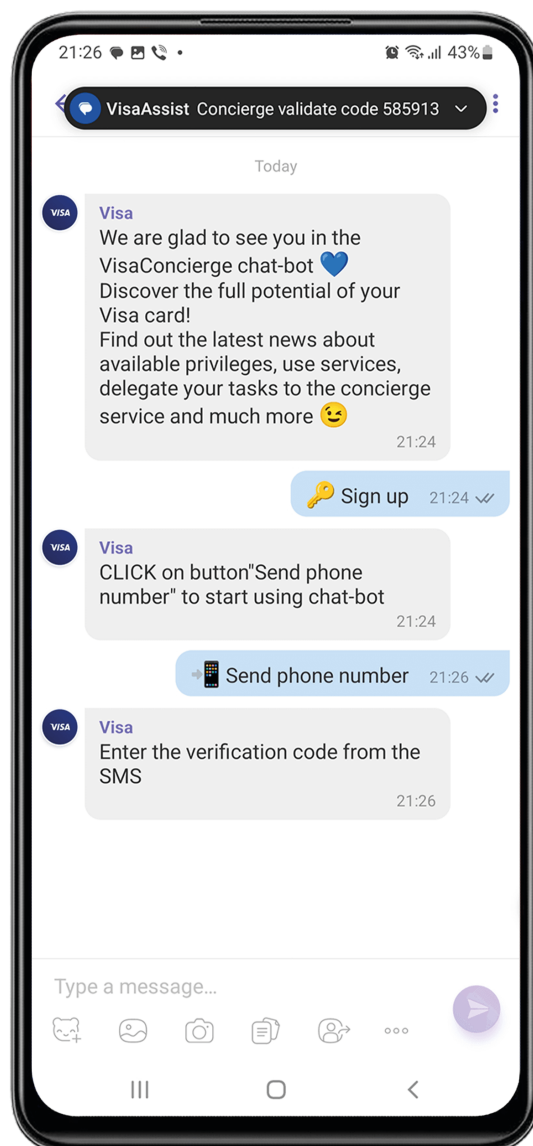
21:26 43%

VisaAssist Concierge validate code 585913

Today

VISA
Visa
We are glad to see you in the VisaConcierge chat-bot 💙
Discover the full potential of your Visa card!
Find out the latest news about available privileges, use services, delegate your tasks to the concierge service and much more 😉
21:24

🔑 Sign up 21:24

VISA
Visa
CLICK on button"Send phone number" to start using chat-bot
21:24

📲 Send phone number 21:26

VISA
Visa
Enter the verification code from the SMS
21:26

Type a message...